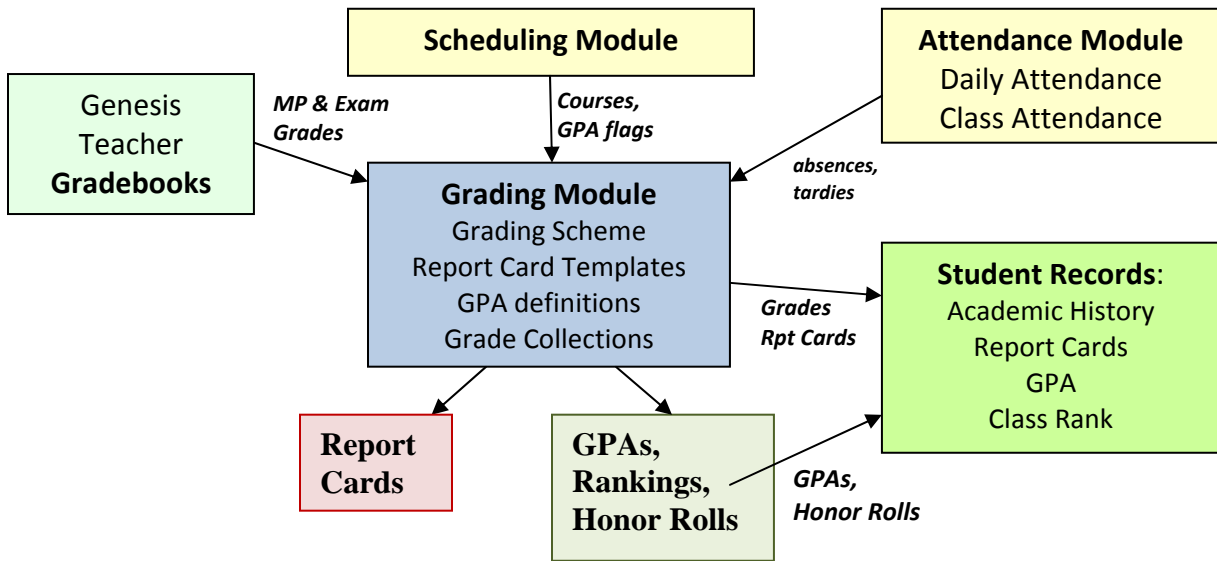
Scheduling Module

Attendance Module
Daily Attendance
Class Attendance

Genesis
Teacher
Gradebooks

MP & Exam Grades

Courses, GPA flags

absences, tardies

Grading Module
Grading Scheme
Report Card Templates
GPA definitions
Grade Collections

Grades
Rpt Cards

Student Records:
Academic History
Report Cards
GPA
Class Rank

Report Cards

GPAs, Rankings, Honor Rolls

GPAs, Honor Rolls